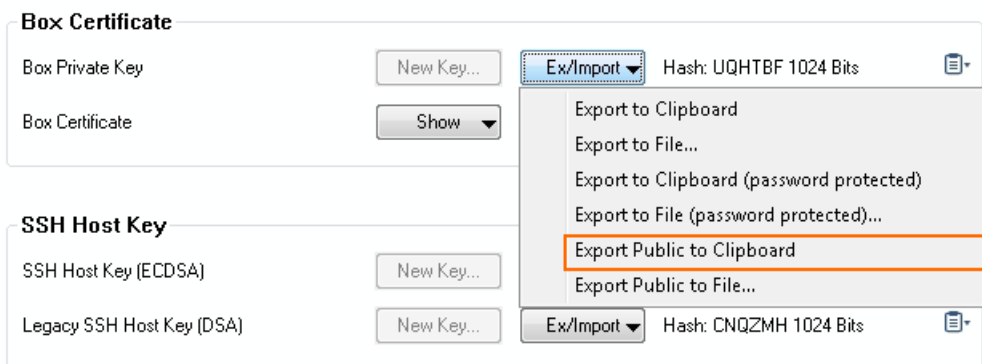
Box Certificate

Box Private Key

New Key...

Ex/Import

Hash: UQHTBF 1024 Bits

Box Certificate

Show

Export to Clipboard

Export to File...

Export to Clipboard (password protected)

Export to File (password protected)...

Export Public to Clipboard

Export Public to File...

SSH Host Key

SSH Host Key (ECDSA)

New Key...

Legacy SSH Host Key (DSA)

New Key...

Ex/Import

Hash: CNQZMH 1024 Bits